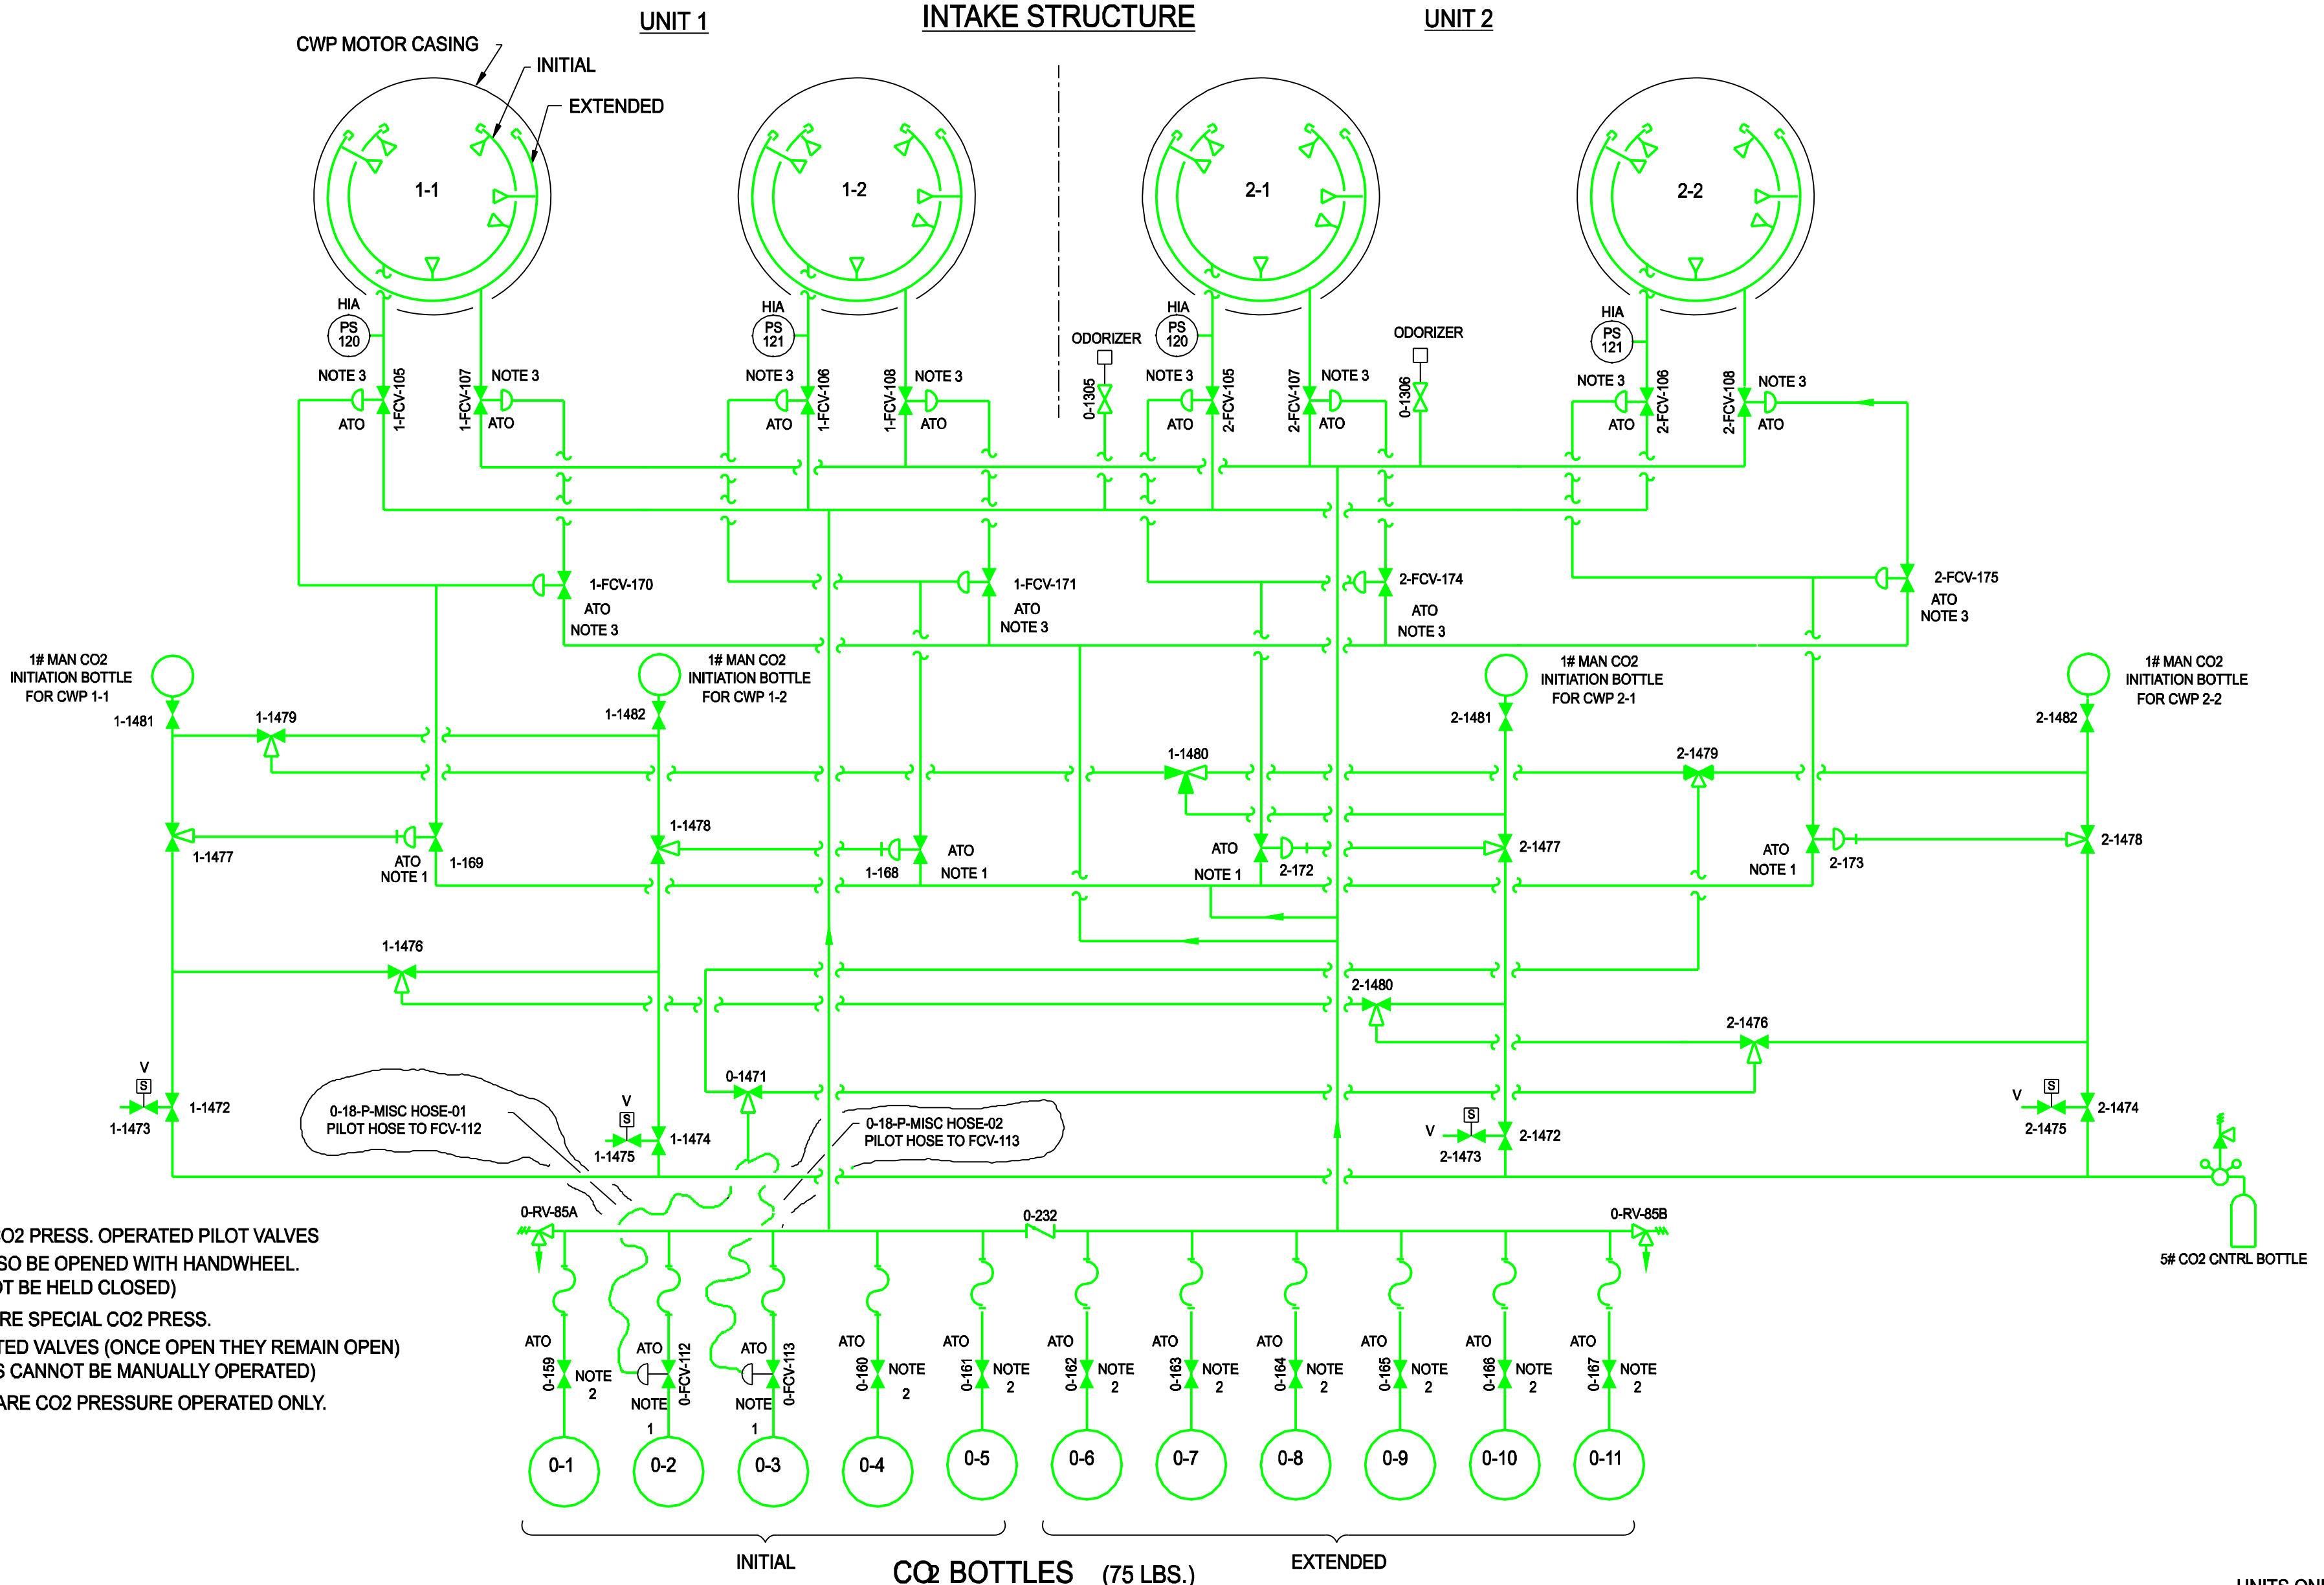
UNIT 1

INTAKE STRUCTURE

UNIT 2

CWP MOTOR CASING

INITIAL

EXTENDED

1-1

1-2

2-1

2-2

HIA
PS 120

HIA
PS 121

HIA
PS 120

HIA
PS 121

ODORIZER

ODORIZER

NOTE 3
ATO
1-FCV-105

1-FCV-107
NOTE 3
ATO

NOTE 3
ATO
1-FCV-106

1-FCV-108
NOTE 3
ATO

0-1305

NOTE 3
ATO
2-FCV-105

2-FCV-107
NOTE 3
ATO

0-1306

NOTE 3
ATO
2-FCV-106

2-FCV-108
NOTE 3
ATO

1-FCV-170
ATO
NOTE 3

1-FCV-171
ATO
NOTE 3

2-FCV-174
ATO
NOTE 3

2-FCV-175
ATO
NOTE 3

1# MAN CO2 INITIATION BOTTLE FOR CWP 1-1

1# MAN CO2 INITIATION BOTTLE FOR CWP 1-2

1# MAN CO2 INITIATION BOTTLE FOR CWP 2-1

1# MAN CO2 INITIATION BOTTLE FOR CWP 2-2

1-1481

1-1479

1-1482

2-1481

2-1482

1-1480

2-1479

1-1478

1-1477

ATO
NOTE 1
1-169

1-168
ATO
NOTE 1

ATO
NOTE 1
2-172

2-1477

ATO
NOTE 1
2-173

2-1478

1-1476

2-1480

2-1476

0-1471

V
S
1-1473
1-1472

0-18-P-MISC HOSE-01
PILOT HOSE TO FCV-112

V
S
1-1475
1-1474

0-18-P-MISC HOSE-02
PILOT HOSE TO FCV-113

V
S
2-1473
2-1472

V
S
2-1475
2-1474

0-RV-85A

0-232

0-RV-85B

5# CO2 CNTRL BOTTLE

O2 PRESS. OPERATED PILOT VALVES
SO BE OPENED WITH HANDWHEEL.
T BE HELD CLOSED)
RE SPECIAL CO2 PRESS.
TED VALVES (ONCE OPEN THEY REMAIN OPEN)
S CANNOT BE MANUALLY OPERATED)
ARE CO2 PRESSURE OPERATED ONLY.

ATO
0-159
NOTE 2

ATO
0-FCV-112
NOTE 1

ATO
0-FCV-113
NOTE 1

ATO
0-160
NOTE 2

ATO
0-161
NOTE 2

ATO
0-162
NOTE 2

ATO
0-163
NOTE 2

ATO
0-164
NOTE 2

ATO
0-165
NOTE 2

ATO
0-166
NOTE 2

ATO
0-167
NOTE 2

0-1
0-2
0-3
0-4
0-5
0-6
0-7
0-8
0-9
0-10
0-11

INITIAL

CO2 BOTTLES (75 LBS.)

EXTENDED

UNITS ONL